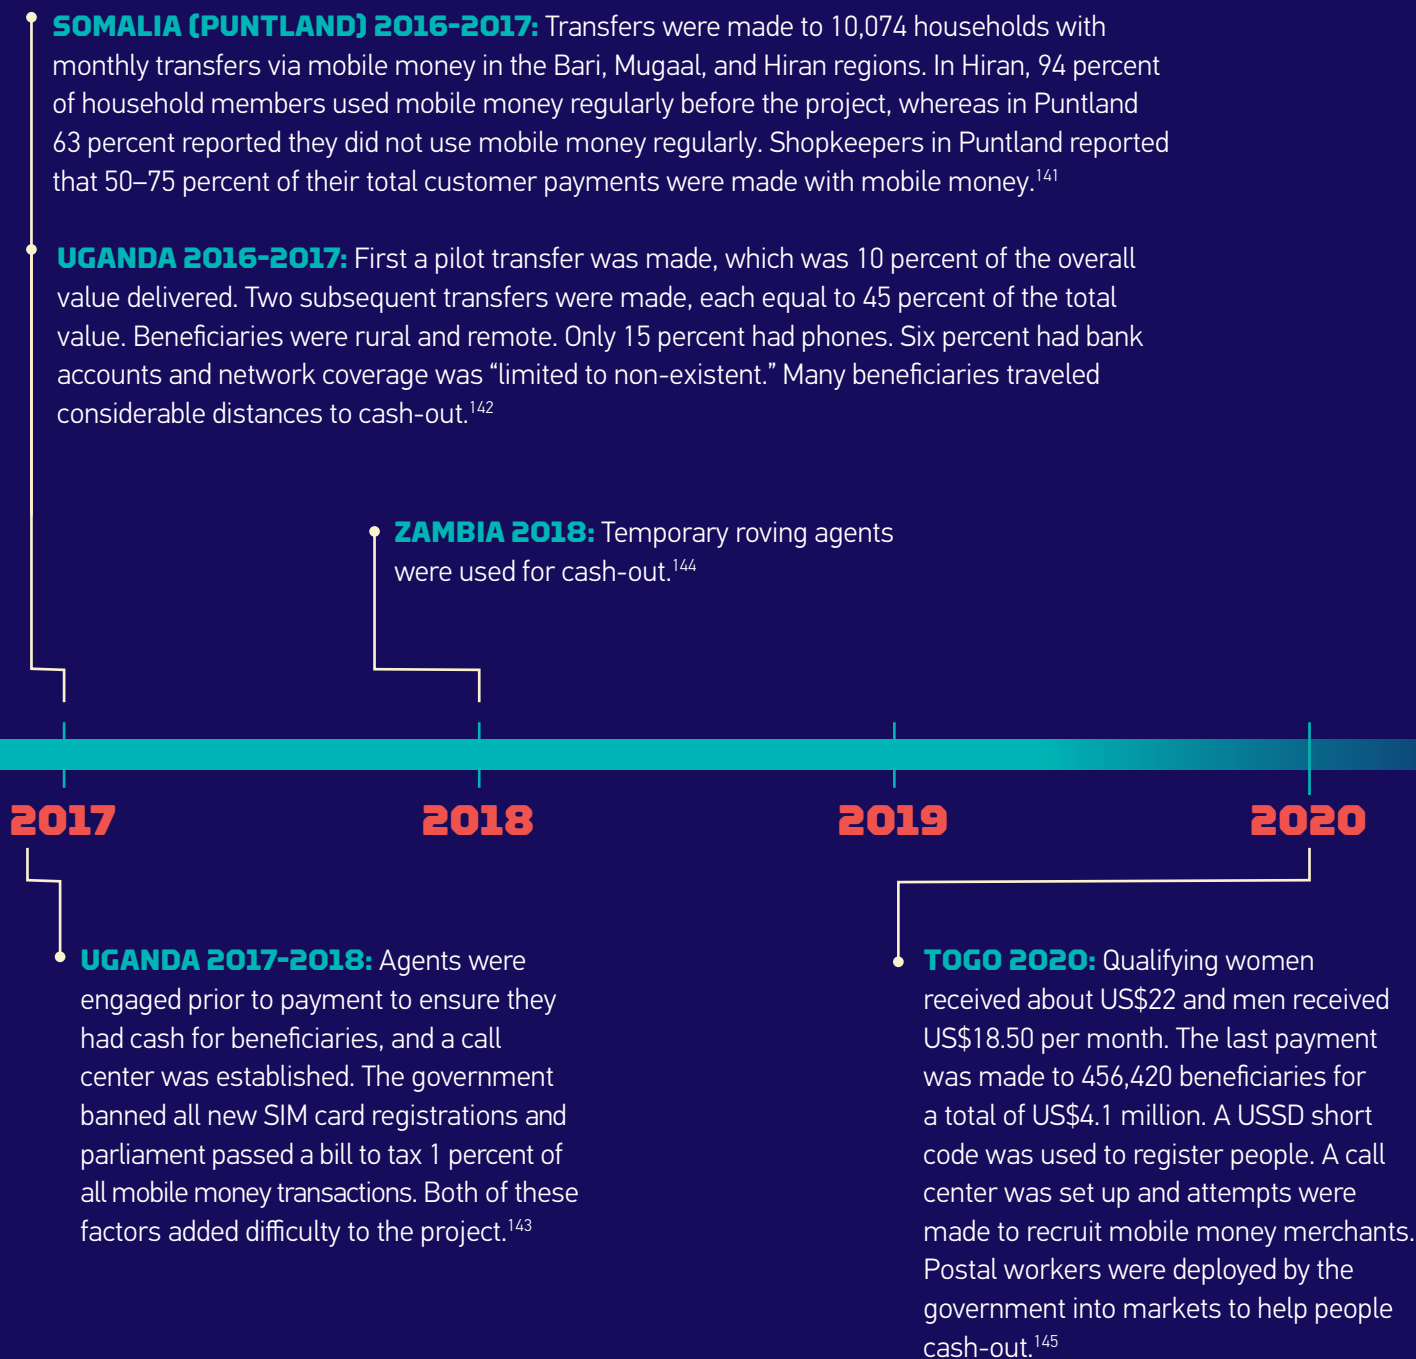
SOMALIA (PUNTLAND) 2016-2017: Transfers were made to 10,074 households with monthly transfers via mobile money in the Bari, Mugaal, and Hiran regions. In Hiran, 94 percent of household members used mobile money regularly before the project, whereas in Puntland 63 percent reported they did not use mobile money regularly. Shopkeepers in Puntland reported that 50–75 percent of their total customer payments were made with mobile money.$^{141}$

UGANDA 2016-2017: First a pilot transfer was made, which was 10 percent of the overall value delivered. Two subsequent transfers were made, each equal to 45 percent of the total value. Beneficiaries were rural and remote. Only 15 percent had phones. Six percent had bank accounts and network coverage was “limited to non-existent.” Many beneficiaries traveled considerable distances to cash-out.$^{142}$

ZAMBIA 2018: Temporary roving agents were used for cash-out.$^{144}$

2017

2018

2019

2020

UGANDA 2017-2018: Agents were engaged prior to payment to ensure they had cash for beneficiaries, and a call center was established. The government banned all new SIM card registrations and parliament passed a bill to tax 1 percent of all mobile money transactions. Both of these factors added difficulty to the project.$^{143}$

TOGO 2020: Qualifying women received about US$22 and men received US$18.50 per month. The last payment was made to 456,420 beneficiaries for a total of US$4.1 million. A USSD short code was used to register people. A call center was set up and attempts were made to recruit mobile money merchants. Postal workers were deployed by the government into markets to help people cash-out.$^{145}$